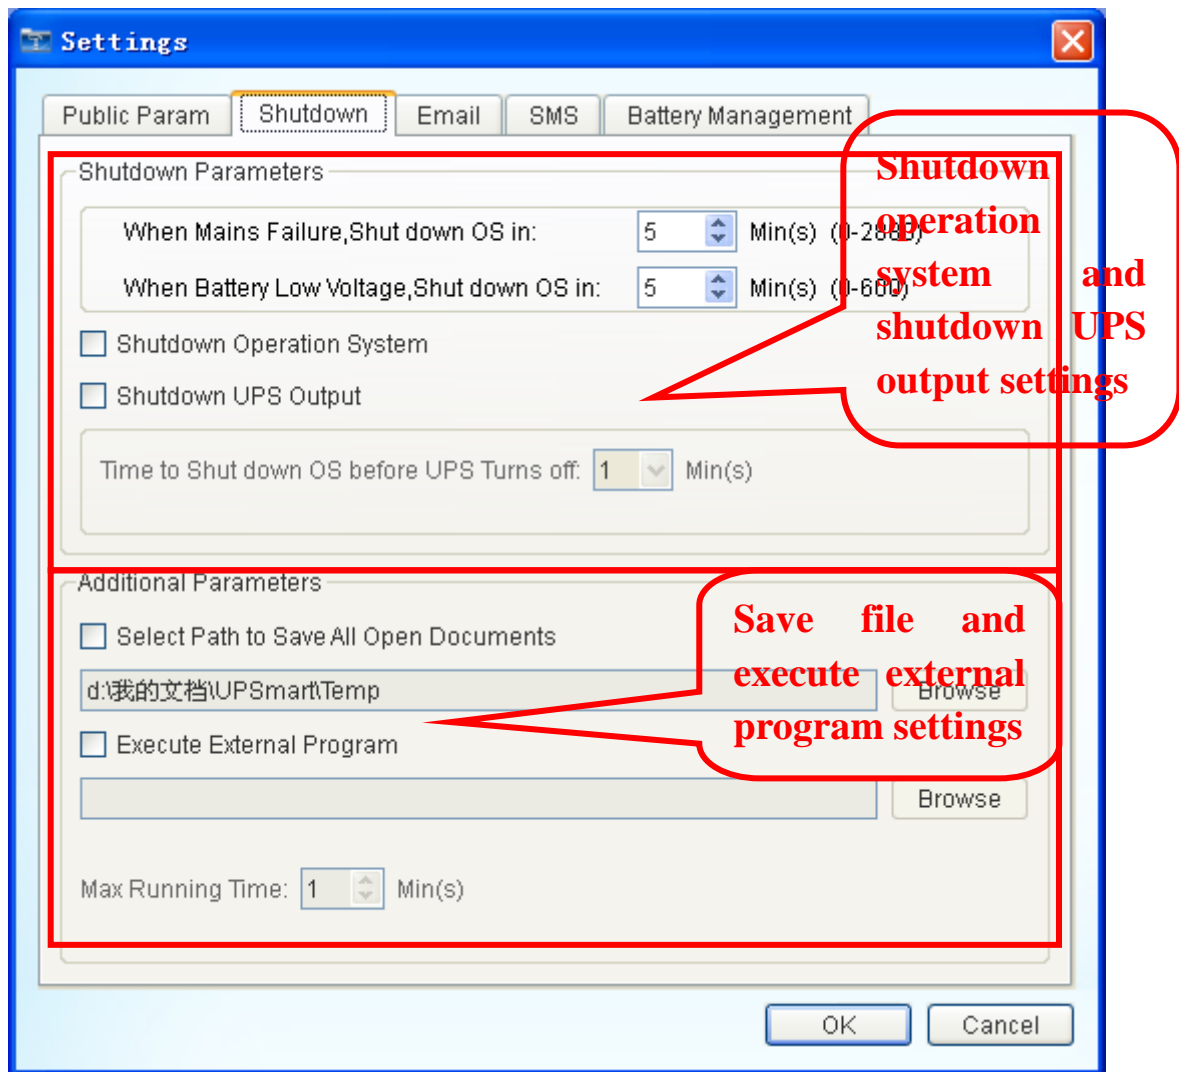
Settings

Public Param | Shutdown | Email | SMS | Battery Management

Shutdown Parameters

When Mains Failure,Shut down OS in: 5 Min(s) (0-2880)

When Battery Low Voltage,Shut down OS in: 5 Min(s) (0-600)

Shutdown Operation System

Shutdown UPS Output

Time to Shut down OS before UPS Turns off: 1 Min(s)

Shutdown operation system and shutdown UPS output settings

Additional Parameters

Select Path to Save All Open Documents

d:\我的文档\UPSmart\Temp Browse

Execute External Program

Browse

Save file and execute external program settings

Max Running Time: 1 Min(s)

OK Cancel